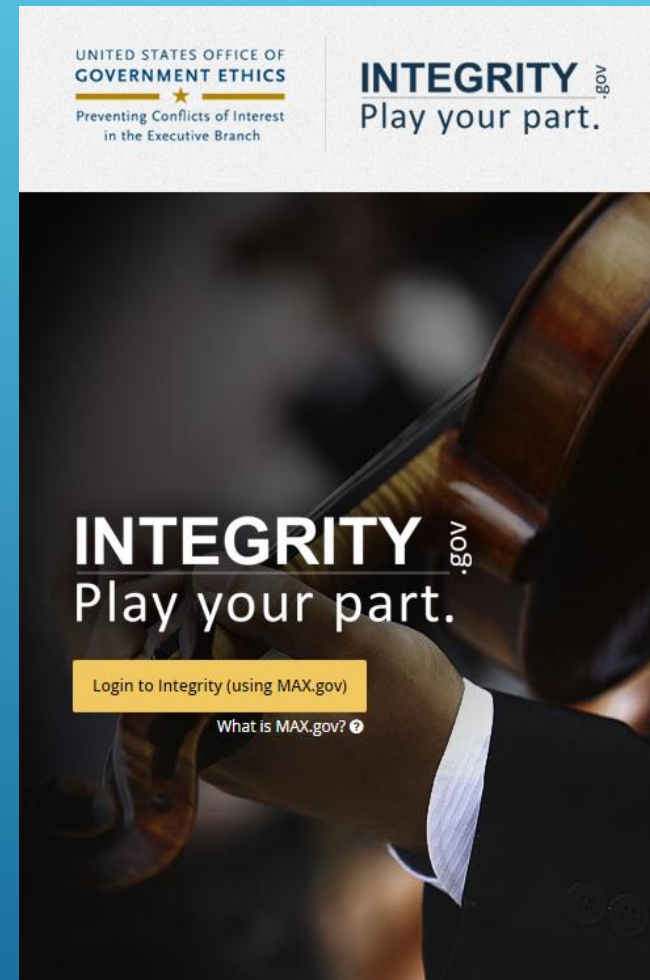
UNITED STATES OFFICE OF
GOVERNMENT ETHICS
Preventing Conflicts of Interest in the Executive Branch

INTEGRITY .gov
Play your part.

INTEGRITY .gov
Play your part.

Login to Integrity (using MAX.gov)

What is MAX.gov?